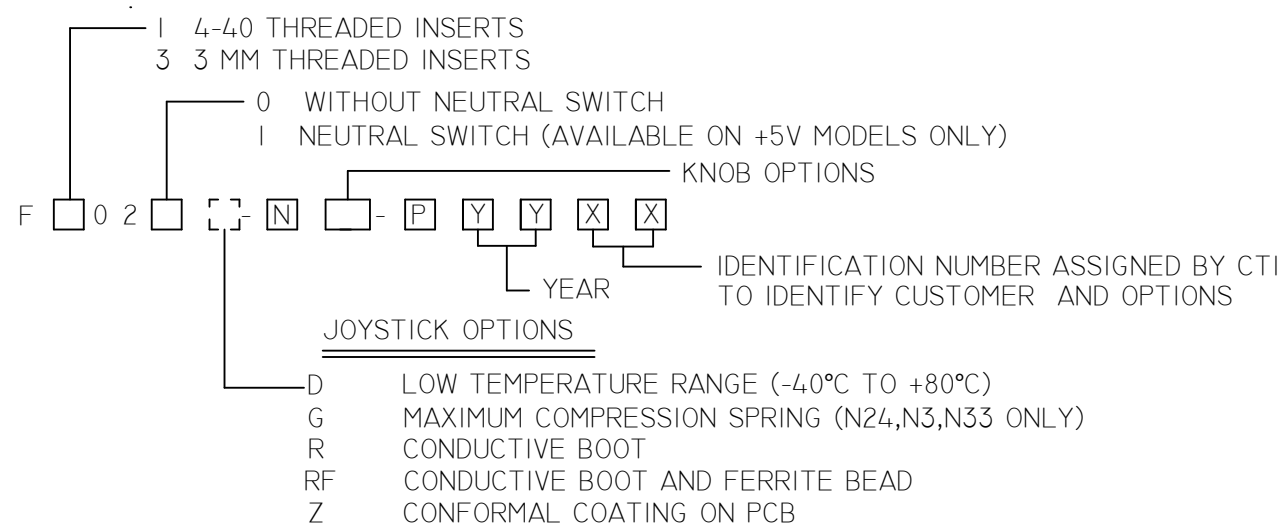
I 4-40 THREADED INSERTS
3 3 MM THREADED INSERTS

0 WITHOUT NEUTRAL SWITCH
I NEUTRAL SWITCH (AVAILABLE ON +5V MODELS ONLY)

KNOB OPTIONS

F 0 2 - N - P Y Y X X

YEAR

IDENTIFICATION NUMBER ASSIGNED BY CTI TO IDENTIFY CUSTOMER AND OPTIONS

JOYSTICK OPTIONS

D LOW TEMPERATURE RANGE (-40°C TO +80°C)
G MAXIMUM COMPRESSION SPRING (N24,N3,N33 ONLY)
R CONDUCTIVE BOOT
RF CONDUCTIVE BOOT AND FERRITE BEAD
Z CONFORMAL COATING ON PCB